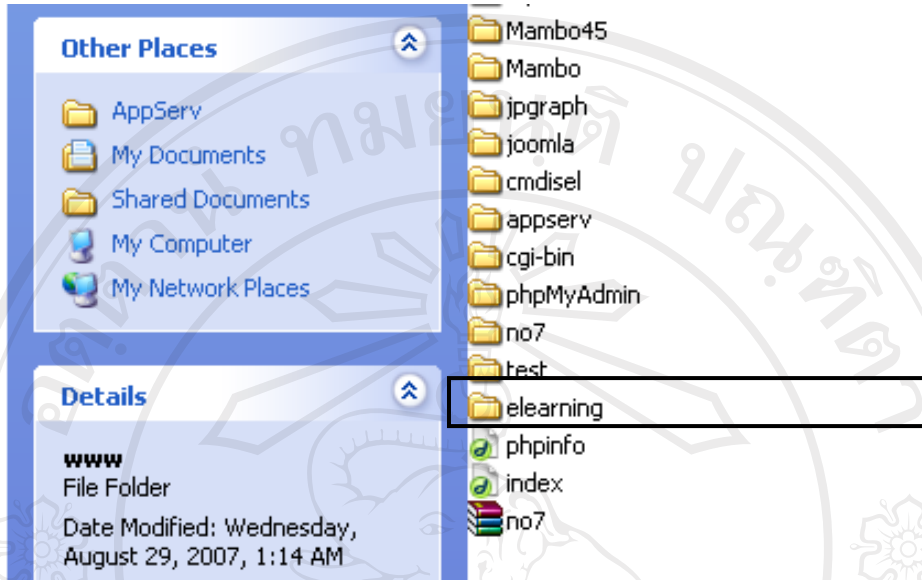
Other Places

AppServ
My Documents
Shared Documents
My Computer
My Network Places

Details

www
File Folder
Date Modified: Wednesday, August 29, 2007, 1:14 AM

Mambo45
Mambo
jpgraph
joomla
cmdisel
appserv
cgi-bin
phpMyAdmin
no7
test
elearning
phpinfo
index
no7